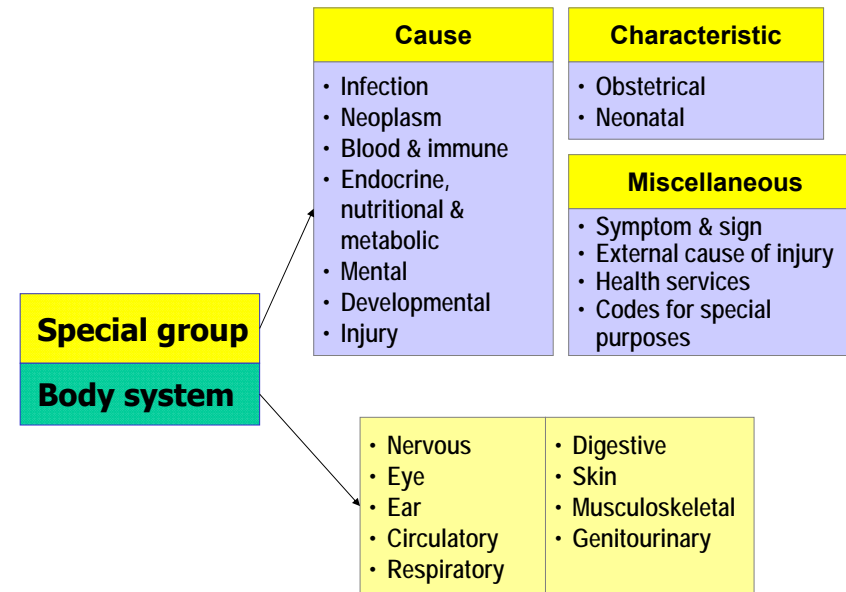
Cause

- Infection
- Neoplasm
- Blood & immune
- Endocrine, nutritional & metabolic
- Mental
- Developmental
- Injury

Characteristic

- Obstetrical
- Neonatal

Miscellaneous

- Symptom & sign
- External cause of injury
- Health services
- Codes for special purposes

Special group

Body system

- Nervous
- Eye
- Ear
- Circulatory
- Respiratory

- Digestive
- Skin
- Musculoskeletal
- Genitourinary